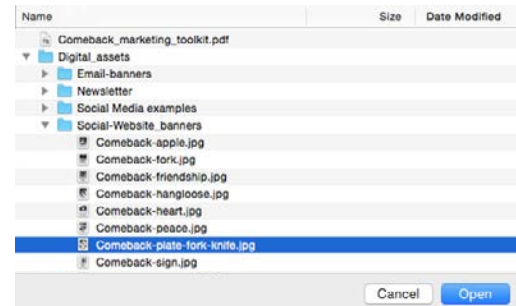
| Name | Size | Date Modified |
|---|---|---|
| Comeback_marketing_toolkit.pdf | | |
| Digital_assets | | |
| Email-banners | | |
| Newsletter | | |
| Social Media examples | | |
| Social-Website_banners | | |
| Comeback-apple.jpg | | |
| Comeback-fork.jpg | | |
| Comeback-friendship.jpg | | |
| Comeback-hangloose.jpg | | |
| Comeback-heart.jpg | | |
| Comeback-peace.jpg | | |
| Comeback-plate-fork-knife.jpg | | |
| Comeback-sign.jpg | | |

Cancel
Open